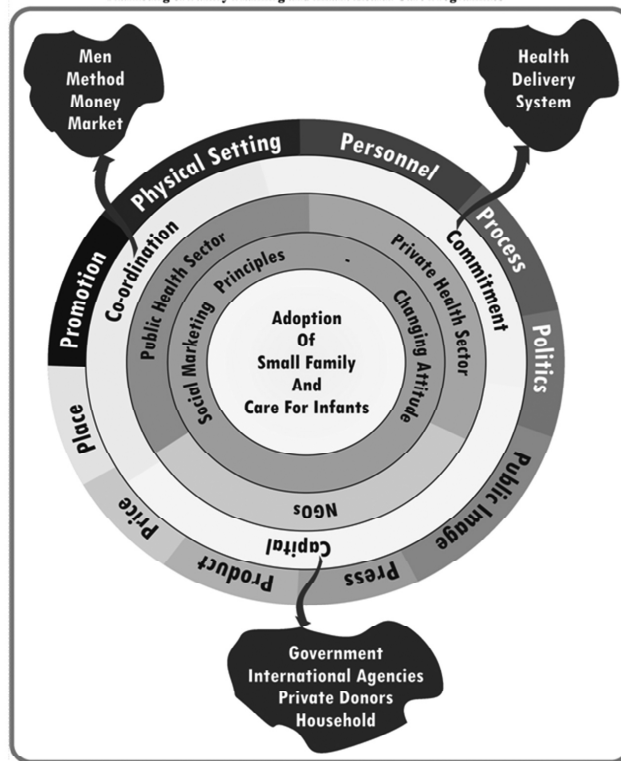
Men
Method
Money
Market

Health
Delivery
System

Physical Setting
Personnel
Process
Politics
Public Image
Press
Product
Price
Place
Promotion

Co-ordination
Commitment
Capital

Public Health Sector
Private Health Sector
NGOs

Social Marketing Principles
Changing Attitude

Adoption
Of
Small Family
And
Care For Infants

Government
International Agencies
Private Donors
Household